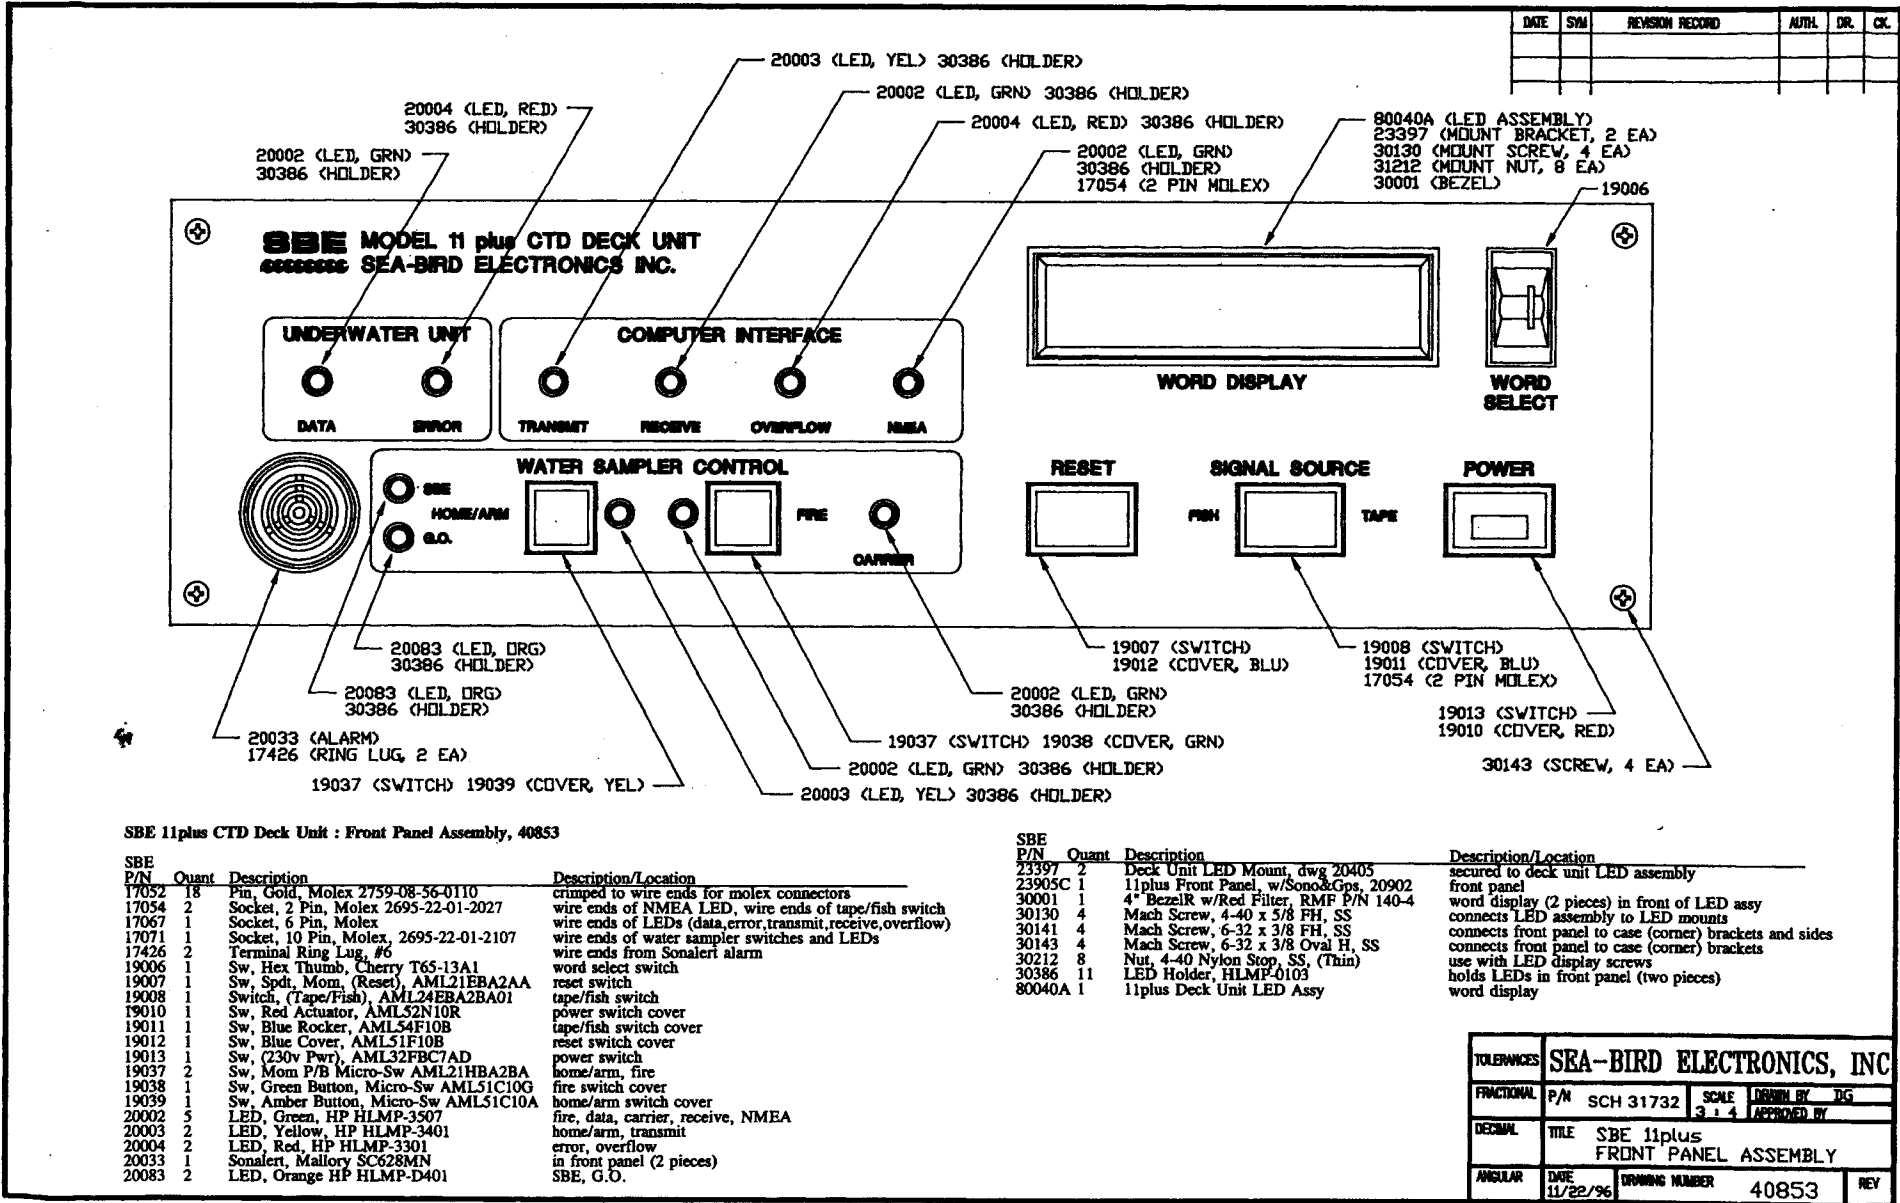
| DATE | SYM | REVISION RECORD | AUTH. | DR. | CK. |
|---|---|---|---|---|---|
| | | | | | |

20003 (LED, YEL) 30386 (HOLDER)

20002 (LED, GRN) 30386 (HOLDER)

20004 (LED, RED) 30386 (HOLDER)

20004 (LED, RED)
30386 (HOLDER)

20002 (LED, GRN)
30386 (HOLDER)

20002 (LED, GRN)
30386 (HOLDER)
17054 (2 PIN MOLEX)

80040A (LED ASSEMBLY)
23397 (MOUNT BRACKET, 2 EA)
30130 (MOUNT SCREW, 4 EA)
31212 (MOUNT NUT, 8 EA)
30001 (BEZEL)

19006

SBE MODEL 11 plus CTD DECK UNIT
SEA-BIRD ELECTRONICS INC.

UNDERWATER UNIT
DATA ERROR

COMPUTER INTERFACE
TRANSMIT RECEIVE OVERFLOW NMEA

WORD DISPLAY

WORD SELECT

WATER SAMPLER CONTROL
SBE
G.O.
HOME/ARM
FIRE
CARRIER

RESET

SIGNAL SOURCE
FISH TAPE

POWER

20083 (LED, ORG)
30386 (HOLDER)

20083 (LED, ORG)
30386 (HOLDER)

20033 (ALARM)
17426 (RING LUG, 2 EA)

19037 (SWITCH) 19039 (COVER, YEL)

20003 (LED, YEL) 30386 (HOLDER)

20002 (LED, GRN) 30386 (HOLDER)

19037 (SWITCH) 19038 (COVER, GRN)

20002 (LED, GRN)
30386 (HOLDER)

19007 (SWITCH)
19012 (COVER, BLU)

19008 (SWITCH)
19011 (COVER, BLU)
17054 (2 PIN MOLEX)

19013 (SWITCH)
19010 (COVER, RED)

30143 (SCREW, 4 EA)

SBE 11plus CTD Deck Unit : Front Panel Assembly, 40853

| SBE P/N | Quant | Description | Description/Location |
|---|---|---|---|
| 17052 | 18 | Pin, Gold, Molex 2759-08-56-0110 | crimped to wire ends for molex connectors |
| 17054 | 2 | Socket, 2 Pin, Molex 2695-22-01-2027 | wire ends of NMEA LED, wire ends of tape/fish switch |
| 17067 | 1 | Socket, 6 Pin, Molex | wire ends of LEDs (data,error,transmit,receive,overflow) |
| 17071 | 1 | Socket, 10 Pin, Molex, 2695-22-01-2107 | wire ends of water sampler switches and LEDs |
| 17426 | 2 | Terminal Ring Lug, #6 | wire ends from Sonalert alarm |
| 19006 | 1 | Sw, Hex Thumb, Cherry T65-13A1 | word select switch |
| 19007 | 1 | Sw, Spdt, Mom, (Reset), AML21EBA2AA | reset switch |
| 19008 | 1 | Switch, (Tape/Fish), AML24EBA2BA01 | tape/fish switch |
| 19010 | 1 | Sw, Red Actuator, AML52N10R | power switch cover |
| 19011 | 1 | Sw, Blue Rocker, AML54F10B | tape/fish switch cover |
| 19012 | 1 | Sw, Blue Cover, AML51F10B | reset switch cover |
| 19013 | 1 | Sw, (230v Pwr), AML32FBC7AD | power switch |
| 19037 | 2 | Sw, Mom P/B Micro-Sw AML21HBA2BA | home/arm, fire |
| 19038 | 1 | Sw, Green Button, Micro-Sw AML51C10G | fire switch cover |
| 19039 | 1 | Sw, Amber Button, Micro-Sw AML51C10A | home/arm switch cover |
| 20002 | 5 | LED, Green, HP HLMP-3507 | fire, data, carrier, receive, NMEA |
| 20003 | 2 | LED, Yellow, HP HLMP-3401 | home/arm, transmit |
| 20004 | 2 | LED, Red, HP HLMP-3301 | error, overflow |
| 20033 | 1 | Sonalert, Mallory SC628MN | in front panel (2 pieces) |
| 20083 | 2 | LED, Orange HP HLMP-D401 | SBE, G.O. |

| SBE P/N | Quant | Description | Description/Location |
|---|---|---|---|
| 23397 | 2 | Deck Unit LED Mount, dwg 20405 | secured to deck unit LED assembly |
| 23905C | 1 | 11plus Front Panel, w/Sono&Gps, 20902 | front panel |
| 30001 | 1 | 4" BezelR w/Red Filter, RMF P/N 140-4 | word display (2 pieces) in front of LED assy |
| 30130 | 4 | Mach Screw, 4-40 x 5/8 FH, SS | connects LED assembly to LED mounts |
| 30141 | 4 | Mach Screw, 6-32 x 3/8 FH, SS | connects front panel to case (corner) brackets and sides |
| 30143 | 4 | Mach Screw, 6-32 x 3/8 Oval H, SS | connects front panel to case (corner) brackets |
| 30212 | 8 | Nut, 4-40 Nylon Stop, SS, (Thin) | use with LED display screws |
| 30386 | 11 | LED Holder, HLMP-0103 | holds LEDs in front panel (two pieces) |
| 80040A | 1 | 11plus Deck Unit LED Assy | word display |

TOLERANCES SEA-BIRD ELECTRONICS, INC
FRACTIONAL P/N SCH 31732 SCALE 3 : 4 DRAWN BY DG APPROVED BY
DECIMAL TITLE SBE 11plus FRONT PANEL ASSEMBLY
ANGULAR DATE 11/22/96 DRAWING NUMBER 40853 REV